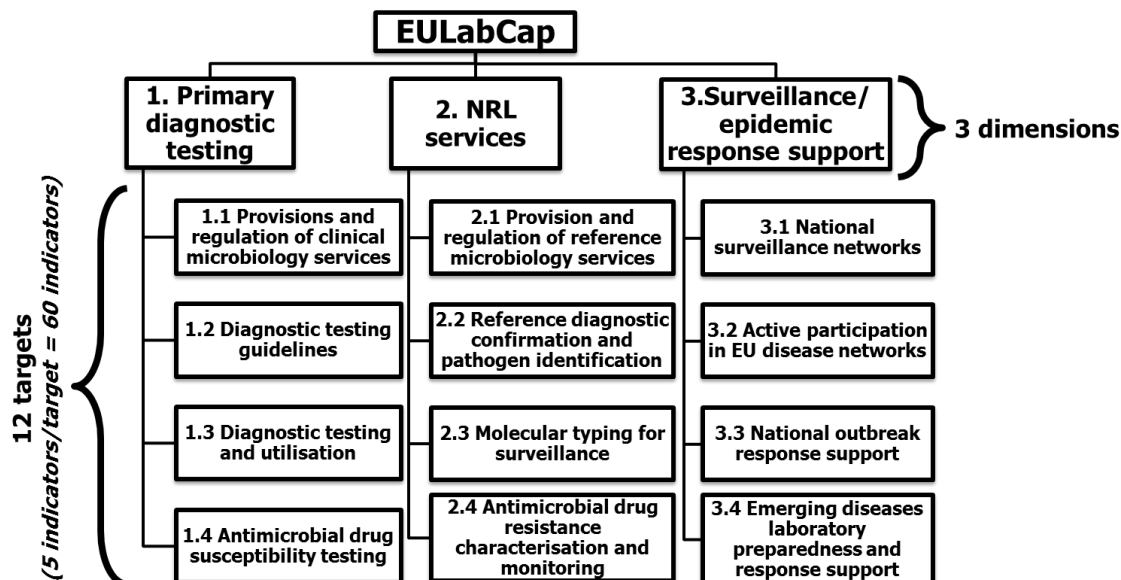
EULabCap

1. Primary diagnostic testing

2. NRL services

3.Surveillance/ epidemic response support

3 dimensions

12 targets
(5 indicators/target = 60 indicators)

1.1 Provisions and regulation of clinical microbiology services

1.2 Diagnostic testing guidelines

1.3 Diagnostic testing and utilisation

1.4 Antimicrobial drug susceptibility testing

2.1 Provision and regulation of reference microbiology services

2.2 Reference diagnostic confirmation and pathogen identification

2.3 Molecular typing for surveillance

2.4 Antimicrobial drug resistance characterisation and monitoring

3.1 National surveillance networks

3.2 Active participation in EU disease networks

3.3 National outbreak response support

3.4 Emerging diseases laboratory preparedness and response support